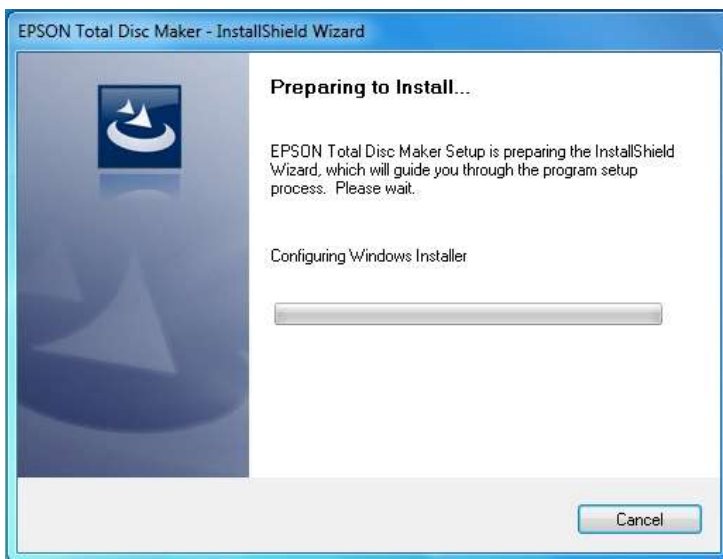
EPSON Total Disc Maker - InstallShield Wizard

Preparing to Install...

EPSON Total Disc Maker Setup is preparing the InstallShield Wizard, which will guide you through the program setup process. Please wait.

Configuring Windows Installer

Cancel